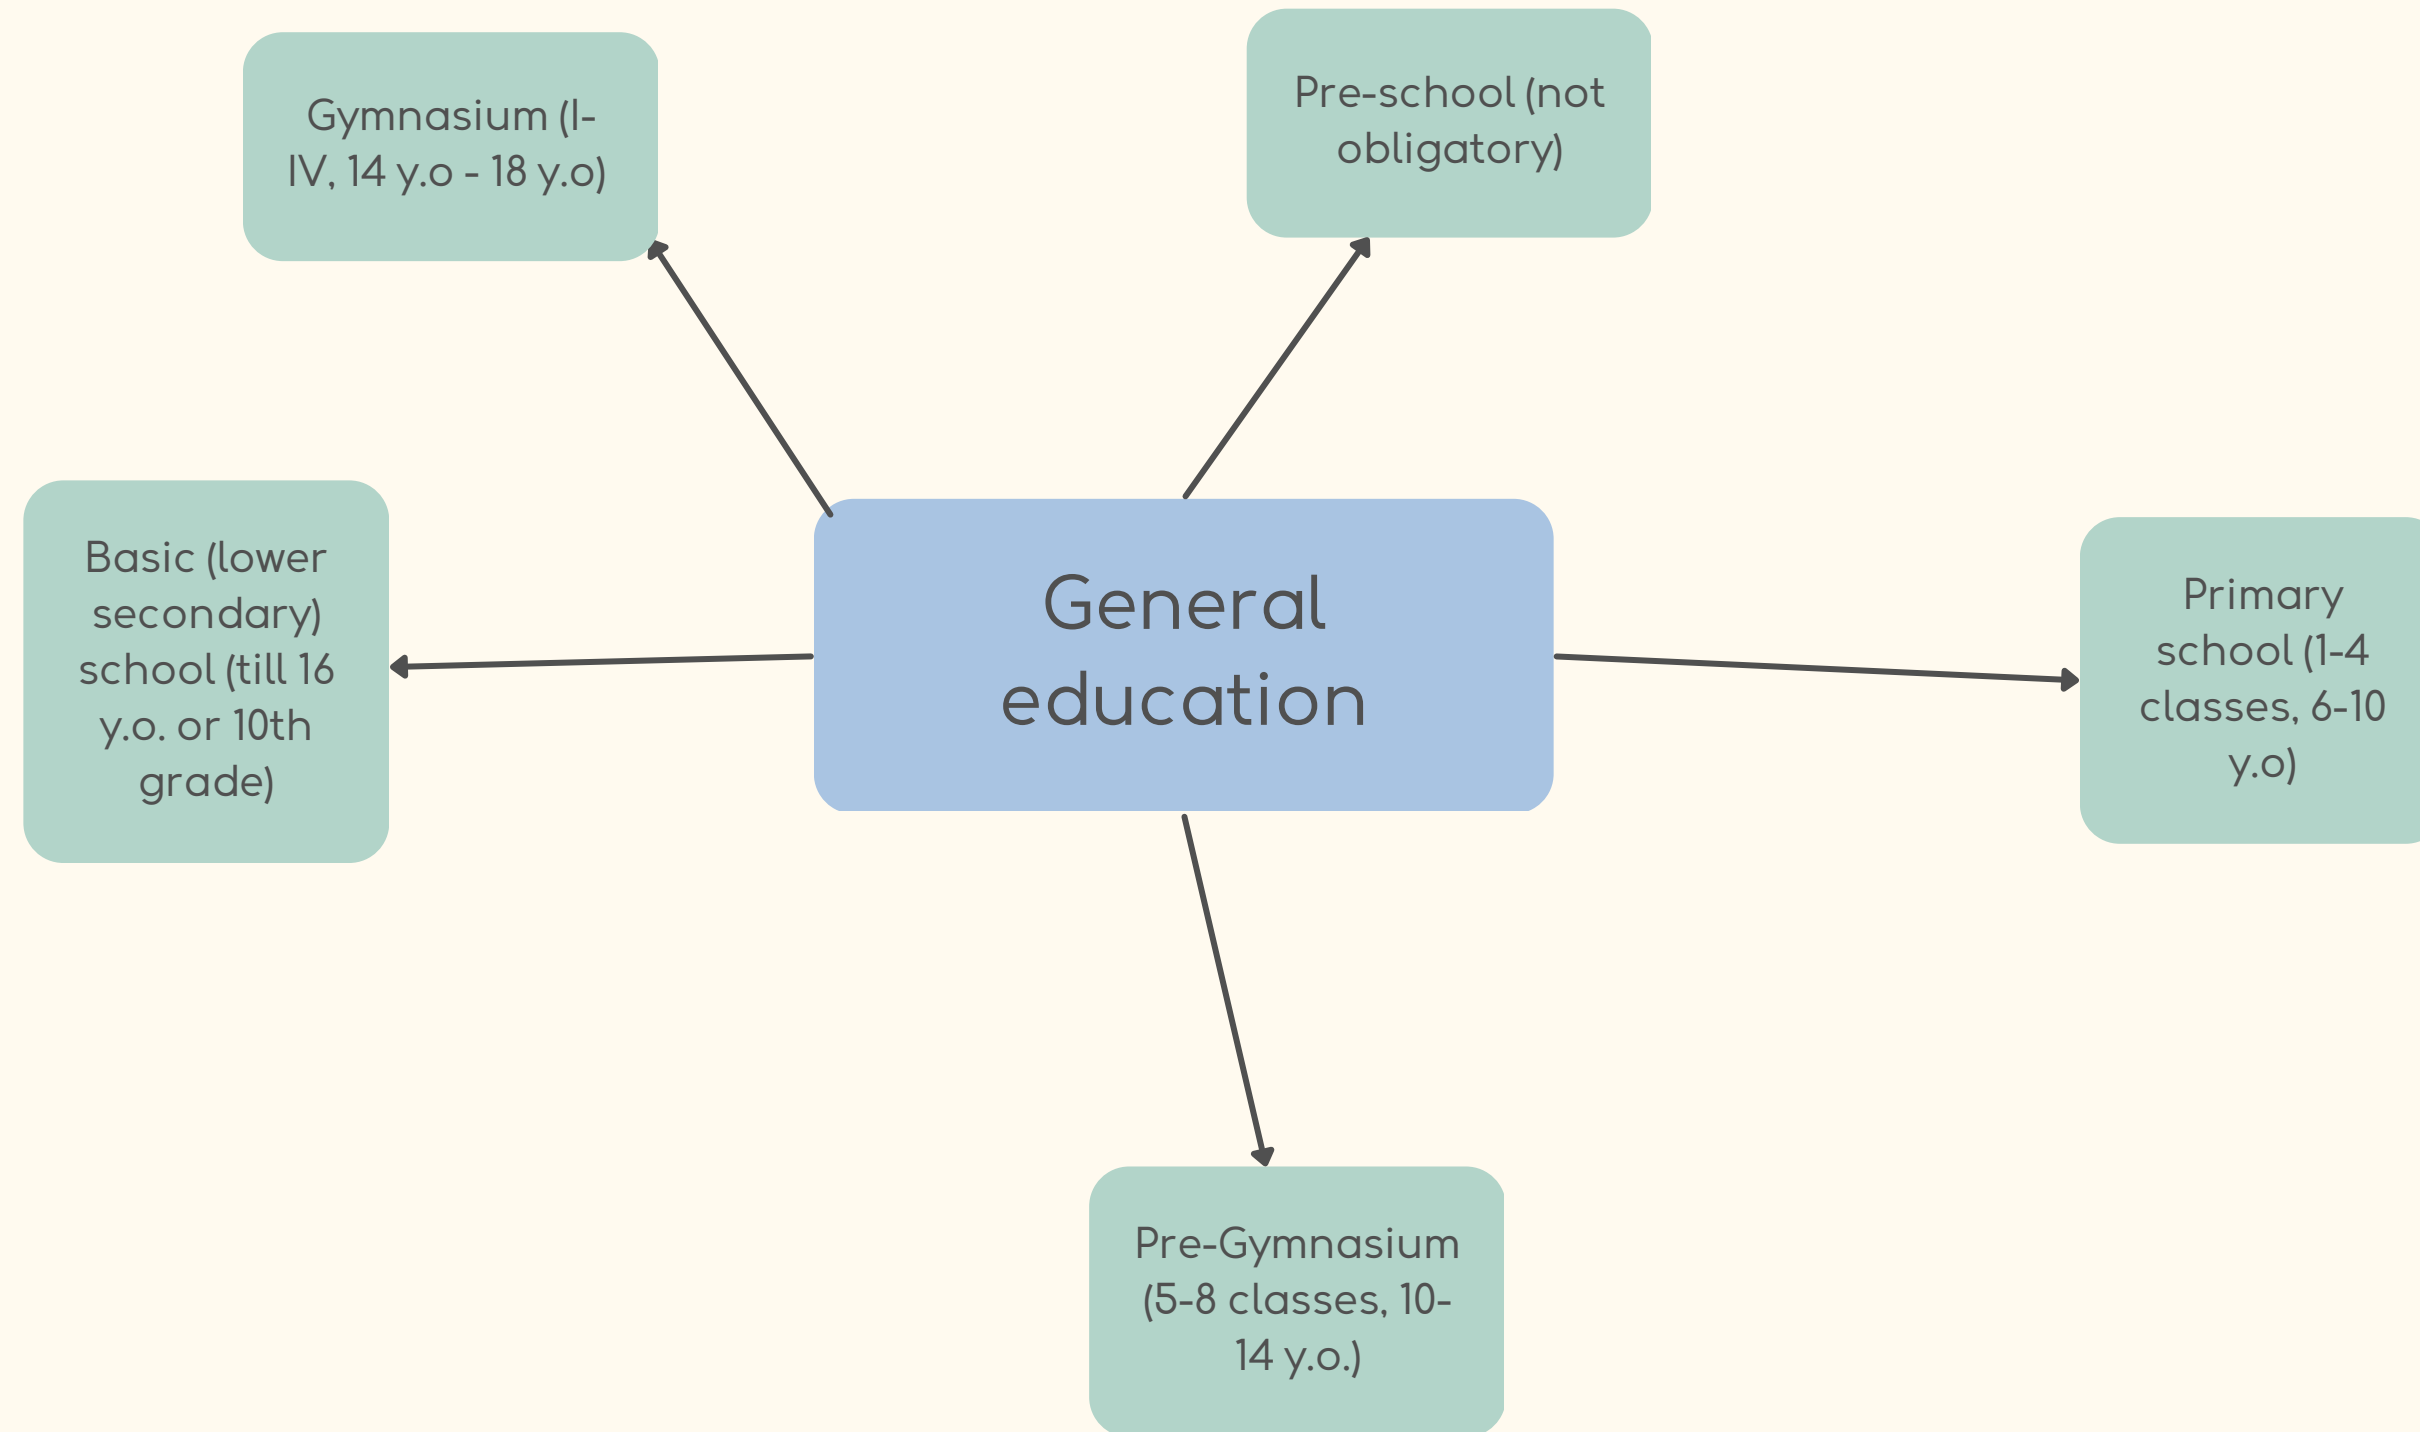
Gymnasium (I-IV, 14 y.o - 18 y.o)

Pre-school (not obligatory)

Basic (lower secondary) school (till 16 y.o. or 10th grade)

General education

Primary school (1-4 classes, 6-10 y.o)

Pre-Gymnasium (5-8 classes, 10-14 y.o.)